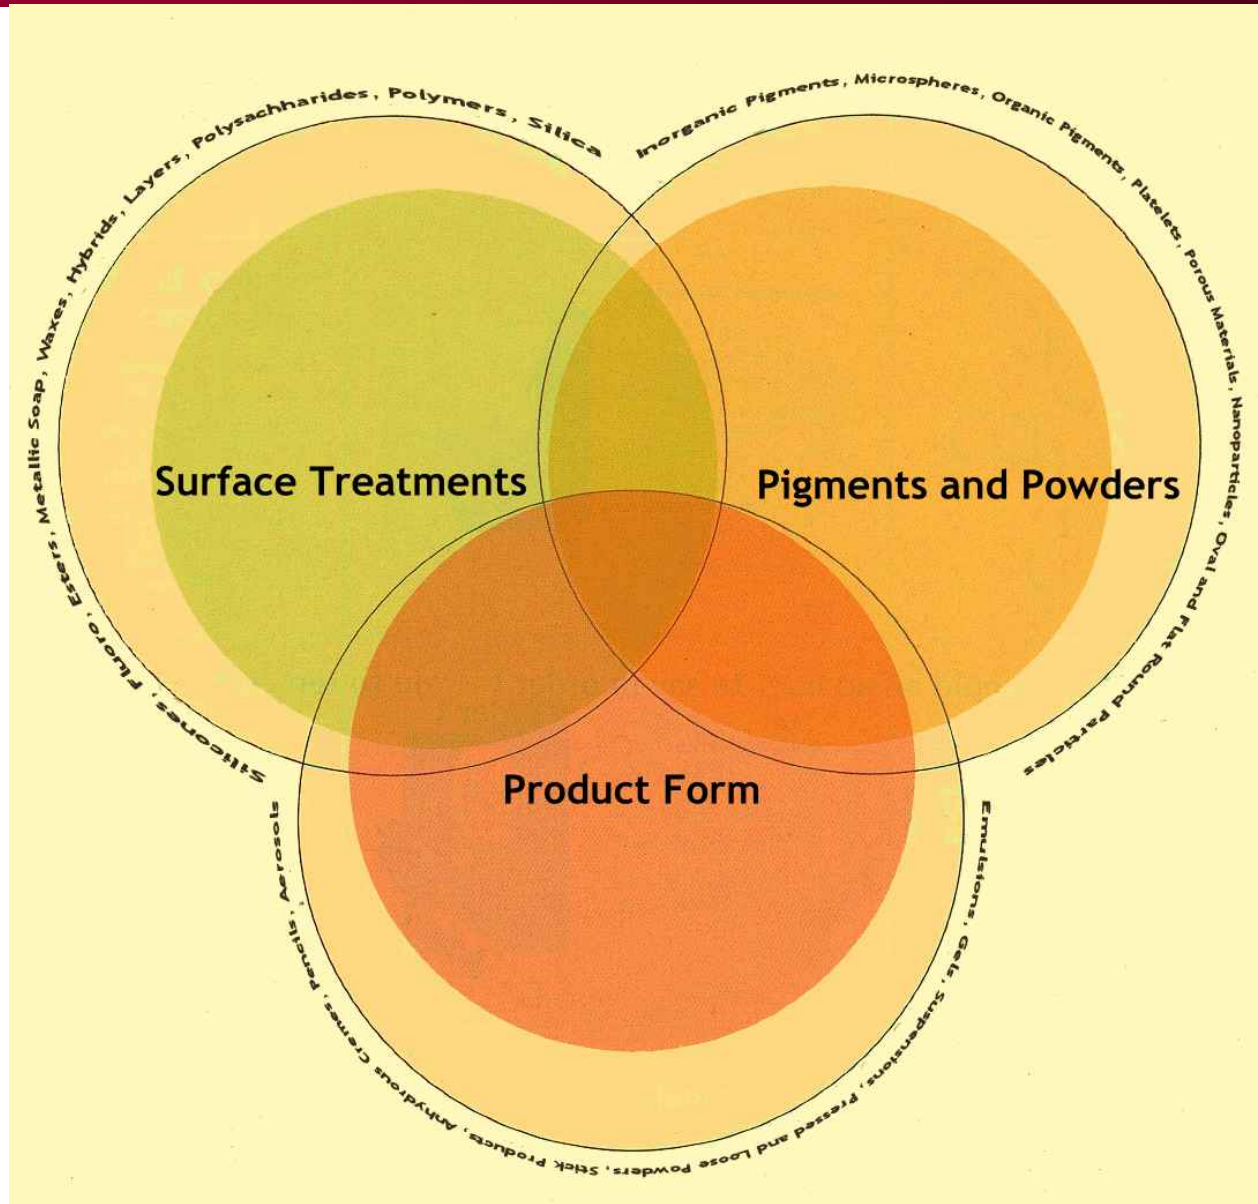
Silicones, Fluoro, Esters, Metallic Soap, Waxes, Hybrids, Layers, Polysachharides, Polymers, Silica

Inorganic Pigments, Microspheres, Organic Pigments, Platelets, Porous Materials, Nanoparticles, Oval and Flat Round Particles

Surface Treatments

Pigments and Powders

Product Form

Emulsions, Gels, Suspensions, Pressed and Loose Powders, Stick Products, Anhydrous Cremes, Pencils, Aerosols